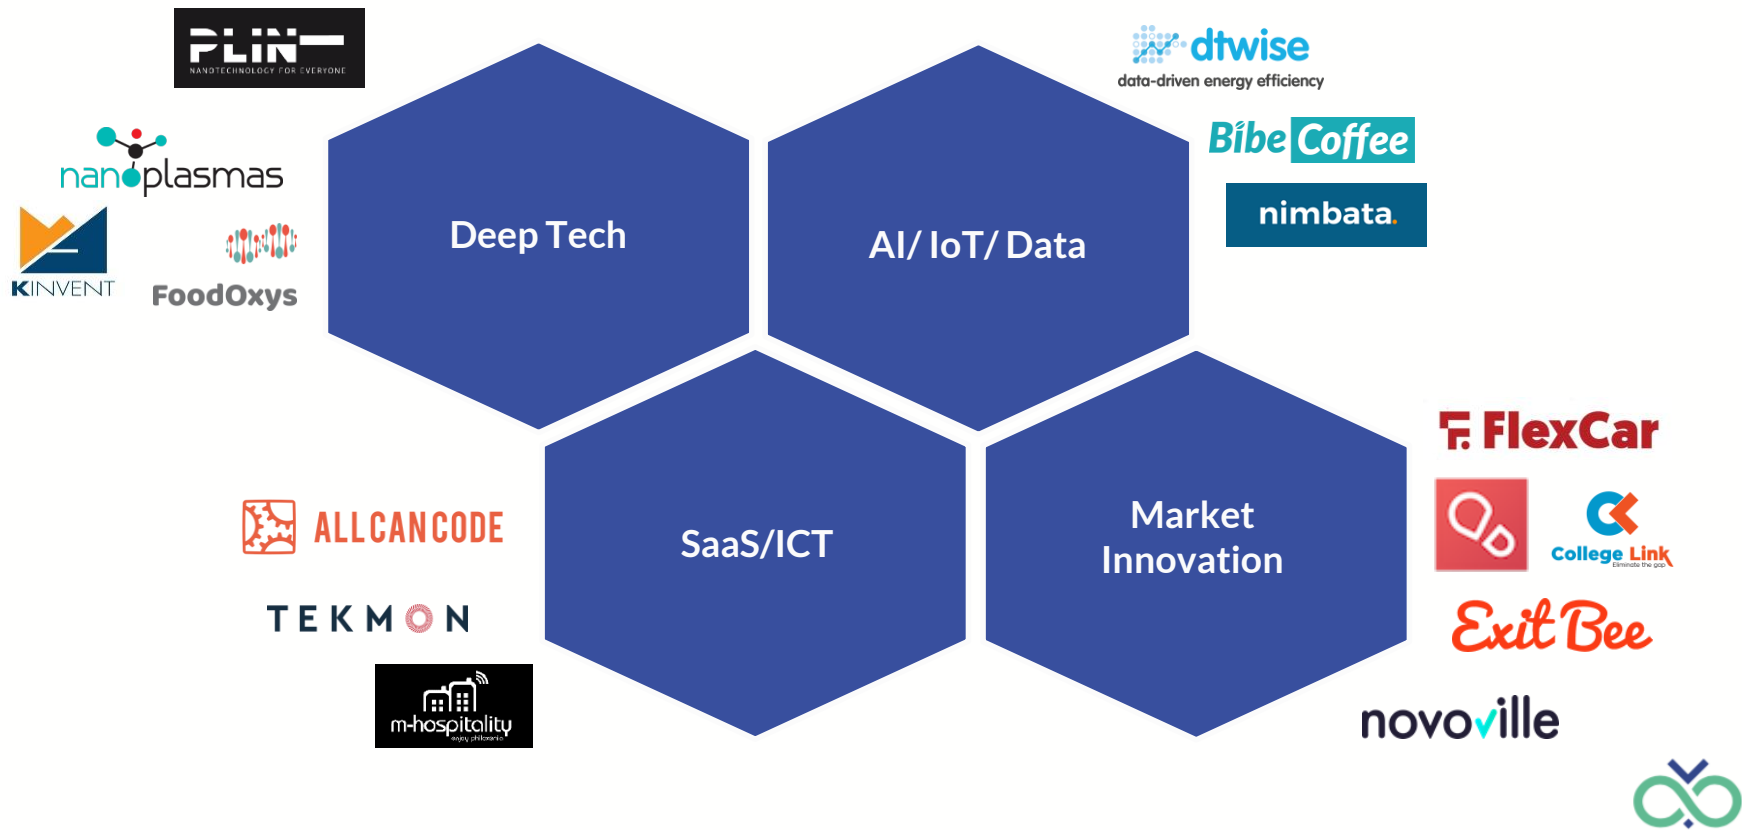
PLIN
NANOTECHNOLOGY FOR EVERYONE

nanoplasmas

KINVENT

FoodOxys

Deep Tech

AI/ IoT/ Data

dtwise
data-driven energy efficiency

Bibe Coffee

nimbata.

SaaS/ICT

Market Innovation

ALLCANCODE

TEKMON

m-hospitality

FlexCar

College Link
Eliminate the gap

Exit Bee

novoville